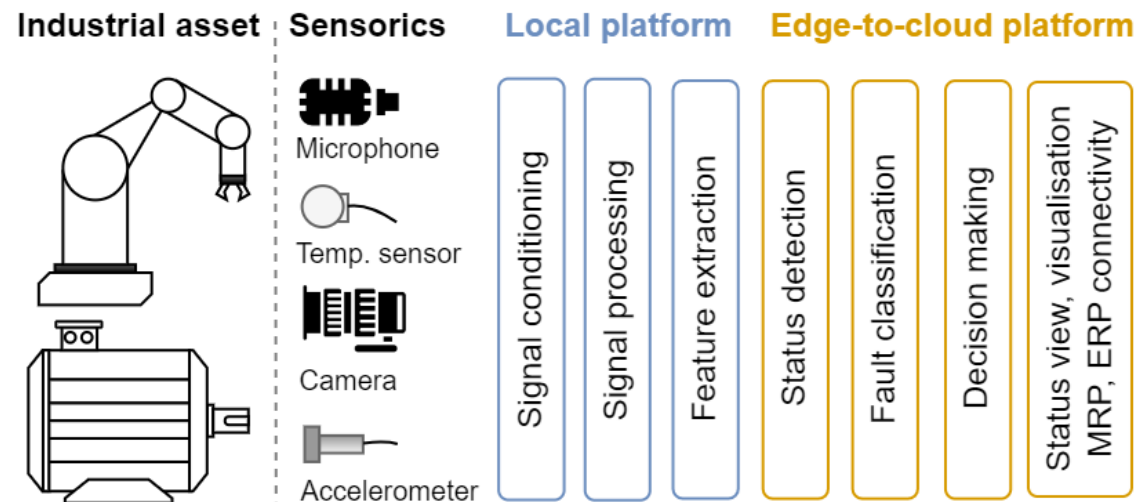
Industrial asset

Sensorics

Microphone

Temp. sensor

Camera

Accelerometer

Local platform

Signal conditioning

Signal processing

Feature extraction

Edge-to-cloud platform

Status detection

Fault classification

Decision making

Status view, visualisation MRP, ERP connectivity